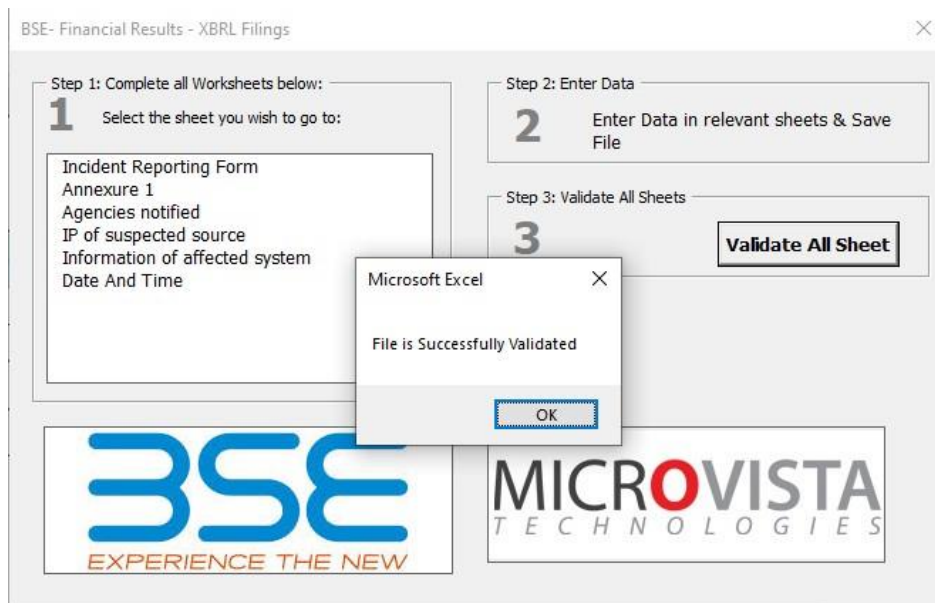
BSE- Financial Results - XBRL Filings

Step 1: Complete all Worksheets below:

1

Select the sheet you wish to go to:

Incident Reporting Form
Annexure 1
Agencies notified
IP of suspected source
Information of affected system
Date And Time

Step 2: Enter Data

2

Enter Data in relevant sheets & Save File

Step 3: Validate All Sheets

3

Validate All Sheet

Microsoft Excel

File is Successfully Validated

OK

BSE
EXPERIENCE THE NEW

MICROVISTA
TECHNOLOGIES